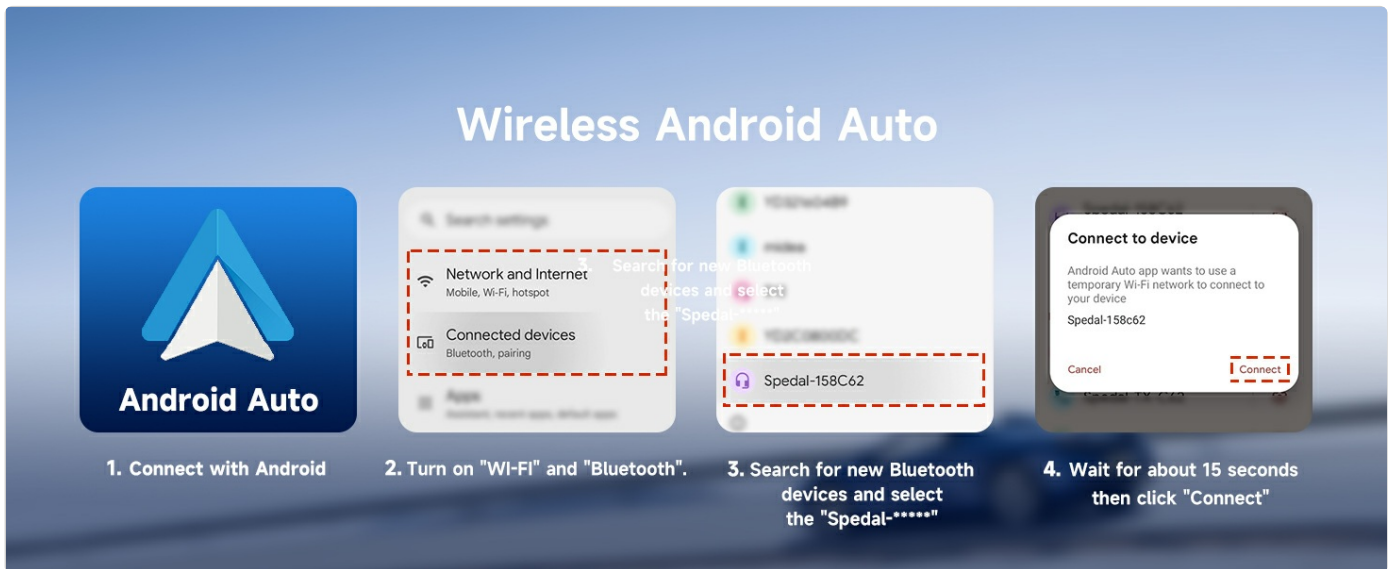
Wireless Android Auto

Android Auto

1. Connect with Android

Search settings

Network and Internet
Mobile, Wi-Fi, hotspot

Connected devices
Bluetooth, pairing

Apps
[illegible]

2. Turn on "WI-FI" and "Bluetooth".

3. Search for new Bluetooth devices and select the "Spedal-*****"

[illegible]

midea

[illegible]

Spedal-158C62

3. Search for new Bluetooth devices and select the "Spedal-*****"

Connect to device

Android Auto app wants to use a temporary Wi-Fi network to connect to your device

Spedal-158c62

Cancel

Connect

4. Wait for about 15 seconds then click "Connect"